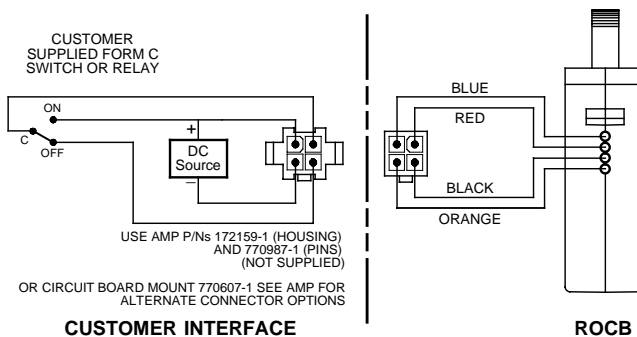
CUSTOMER SUPPLIED FORM C SWITCH OR RELAY

ON

C

OFF

+

DC Source

−

USE AMP P/Ns 172159-1 (HOUSING) AND 770987-1 (PINS) (NOT SUPPLIED)

OR CIRCUIT BOARD MOUNT 770607-1 SEE AMP FOR ALTERNATE CONNECTOR OPTIONS

CUSTOMER INTERFACE

BLUE

RED

BLACK

ORANGE

ROCB